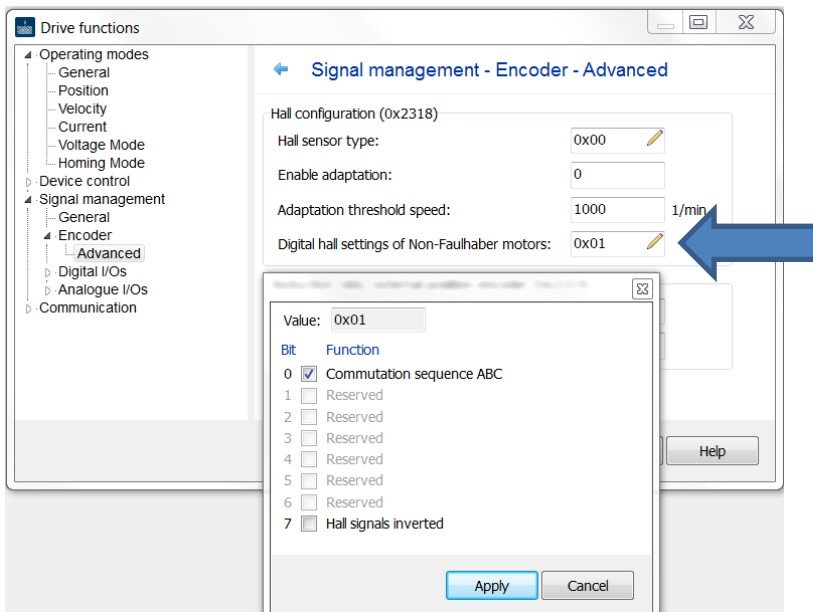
Drive functions

Operating modes
General
Position
Velocity
Current
Voltage Mode
Homing Mode
Device control
Signal management
General
Encoder
Advanced
Digital I/Os
Analogue I/Os
Communication

Signal management - Encoder - Advanced

Hall configuration (0x2318)

| | |
|---|---|
| Hall sensor type: | 0x00 |
| Enable adaptation: | 0 |
| Adaptation threshold speed: | 1000 1/min |
| Digital hall settings of Non-Faulhaber motors: | 0x01 |

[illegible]

Value: 0x01

| Bit | Function |
|---|---|
| 0 | Commutation sequence ABC |
| 1 | Reserved |
| 2 | Reserved |
| 3 | Reserved |
| 4 | Reserved |
| 5 | Reserved |
| 6 | Reserved |
| 7 | Hall signals inverted |

Apply Cancel

Help